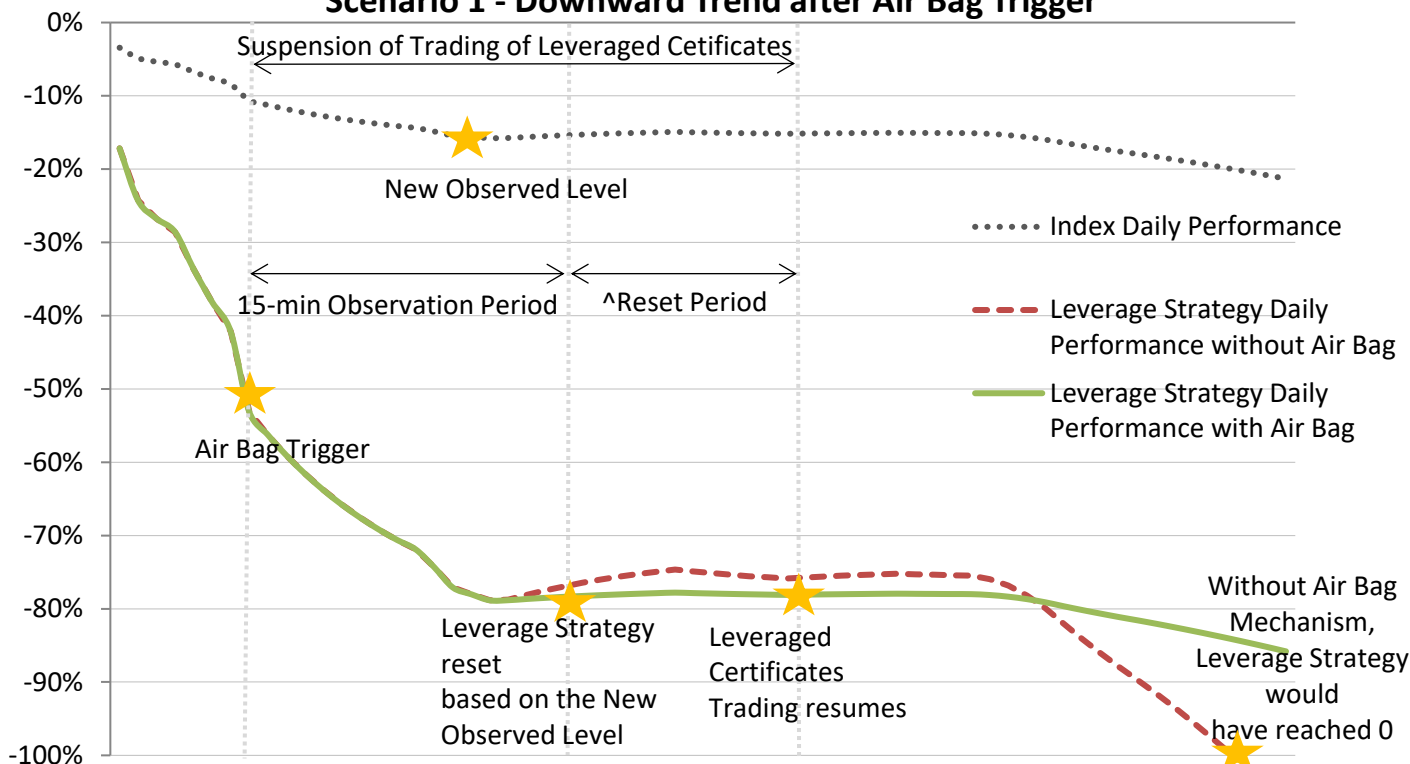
Scenario 1 - Downward Trend after Air Bag Trigger

0%
-10%
-20%
-30%
-40%
-50%
-60%
-70%
-80%
-90%
-100%

Suspension of Trading of Leveraged Cetificates

New Observed Level

15-min Observation Period

^Reset Period

Air Bag Trigger

Leverage Strategy reset based on the New Observed Level

Leveraged Certificates Trading resumes

Without Air Bag Mechanism, Leverage Strategy would have reached 0

Index Daily Performance

Leverage Strategy Daily Performance without Air Bag

Leverage Strategy Daily Performance with Air Bag